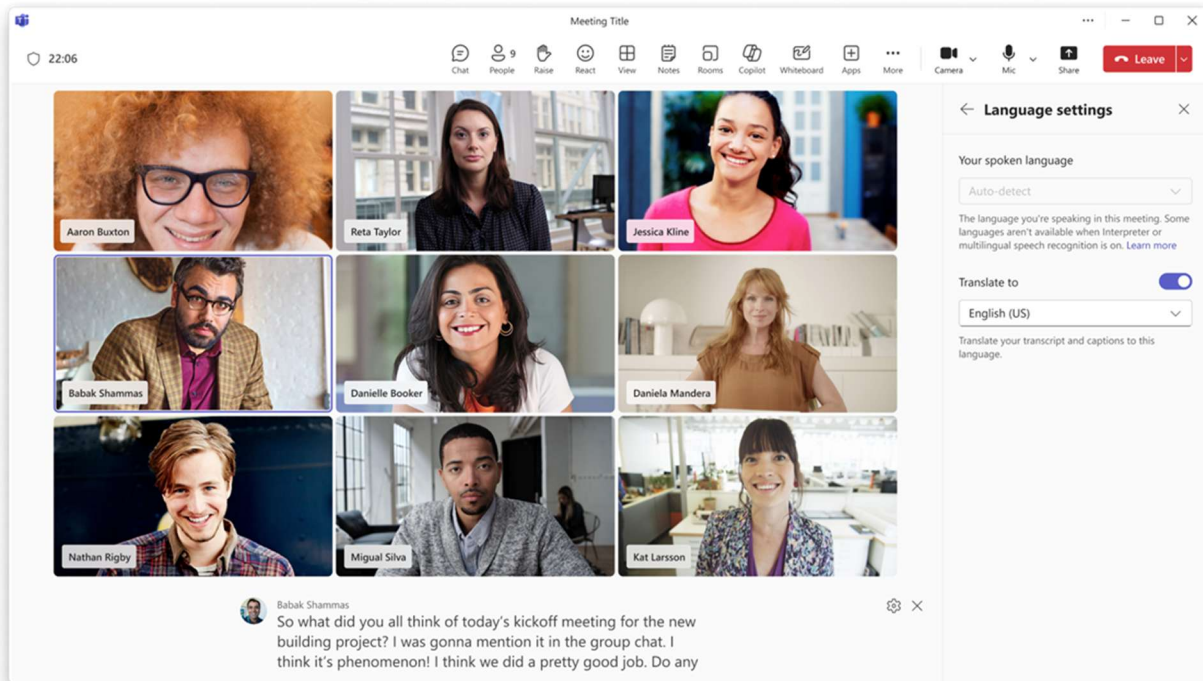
Meeting Title

22:06

Chat
9
People
Raise
React
View
Notes
Rooms
Copilot
Whiteboard
Apps
More
Camera
Mic
Share
Leave

Aaron Buxton
Reta Taylor
Jessica Kline
Babak Shammas
Danielle Booker
Daniela Mandera
Nathan Rigby
Migual Silva
Kat Larsson

Language settings

Your spoken language

Auto-detect

The language you're speaking in this meeting. Some languages aren't available when Interpreter or multilingual speech recognition is on. Learn more

Translate to

English (US)

Translate your transcript and captions to this language.

Babak Shammas
So what did you all think of today's kickoff meeting for the new building project? I was gonna mention it in the group chat. I think it's phenomenon! I think we did a pretty good job. Do any